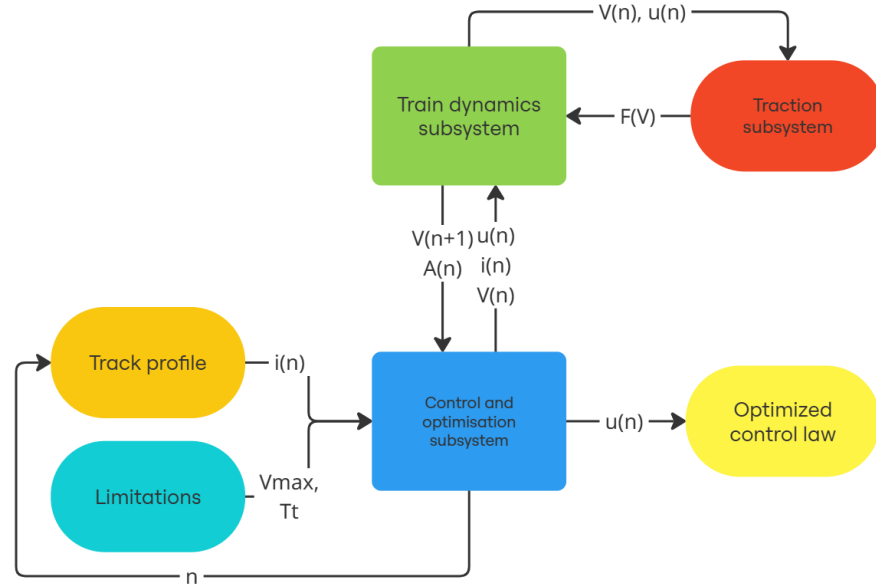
V(n), u(n)

Train dynamics subsystem

F(V)

Traction subsystem

V(n+1)
A(n)

u(n)
i(n)
V(n)

Track profile

i(n)

Control and optimisation subsystem

u(n)

Optimized control law

Limitations

Vmax, Tt

n